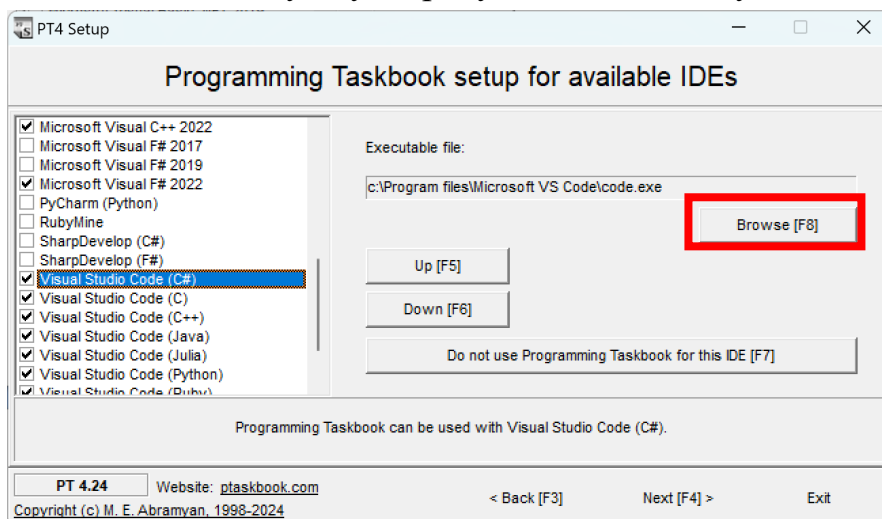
PT4 Setup

Programming Taskbook setup for available IDEs

Microsoft Visual C++ 2022
Microsoft Visual F# 2017
Microsoft Visual F# 2019
Microsoft Visual F# 2022
PyCharm (Python)
RubyMine
SharpDevelop (C#)
SharpDevelop (F#)
Visual Studio Code (C#)
Visual Studio Code (C)
Visual Studio Code (C++)
Visual Studio Code (Java)
Visual Studio Code (Julia)
Visual Studio Code (Python)
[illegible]

Executable file:

c:\Program files\Microsoft VS Code\code.exe

Browse [F8]

Up [F5]

Down [F6]

Do not use Programming Taskbook for this IDE [F7]

Programming Taskbook can be used with Visual Studio Code (C#).

PT 4.24

Website: ptaskbook.com

Copyright (c) M. E. Abramyan, 1998-2024

< Back [F3]

Next [F4] >

Exit